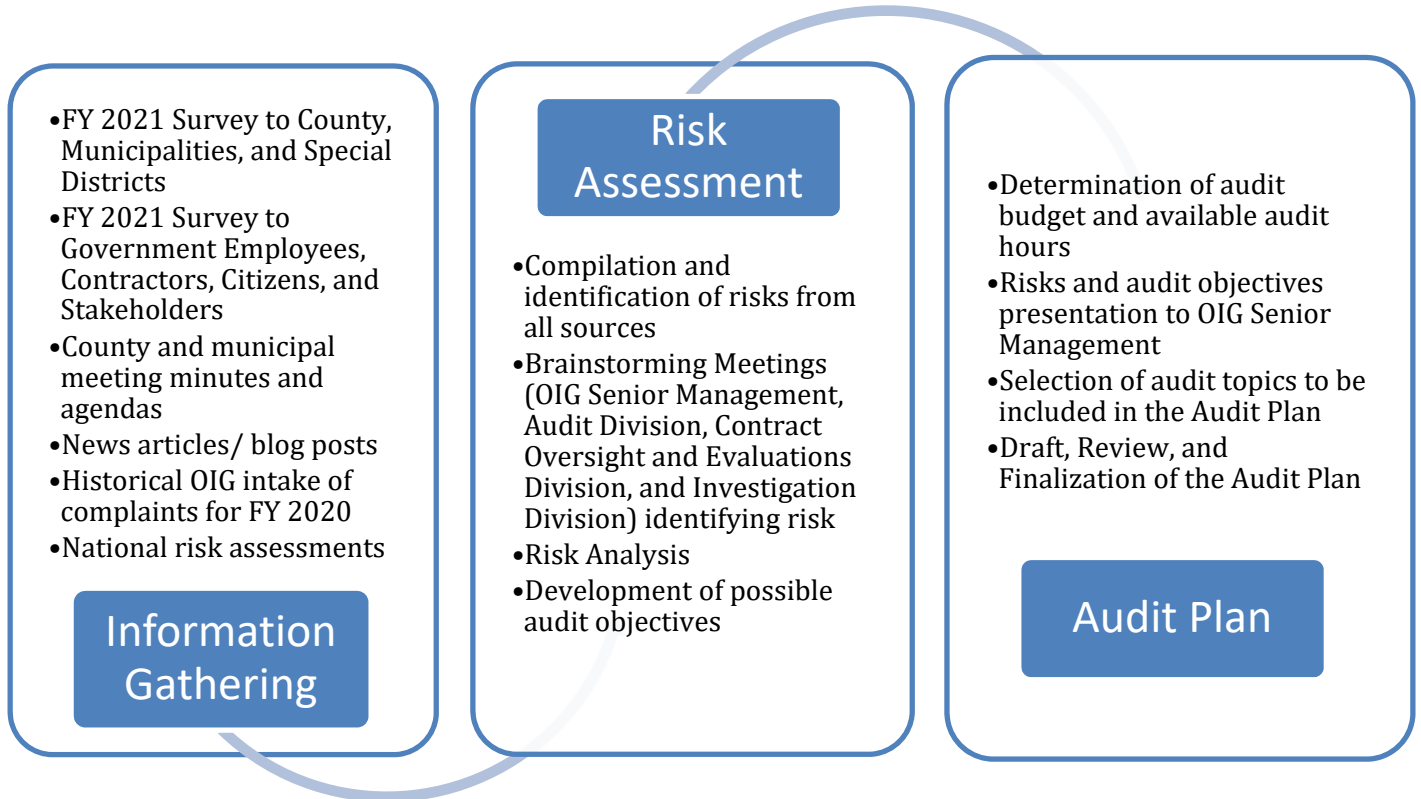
•FY 2021 Survey to County, Municipalities, and Special Districts
•FY 2021 Survey to Government Employees, Contractors, Citizens, and Stakeholders
•County and municipal meeting minutes and agendas
•News articles/ blog posts
•Historical OIG intake of complaints for FY 2020
•National risk assessments

Information Gathering

Risk Assessment

•Compilation and identification of risks from all sources
•Brainstorming Meetings (OIG Senior Management, Audit Division, Contract Oversight and Evaluations Division, and Investigation Division) identifying risk
•Risk Analysis
•Development of possible audit objectives

•Determination of audit budget and available audit hours
•Risks and audit objectives presentation to OIG Senior Management
•Selection of audit topics to be included in the Audit Plan
•Draft, Review, and Finalization of the Audit Plan

Audit Plan